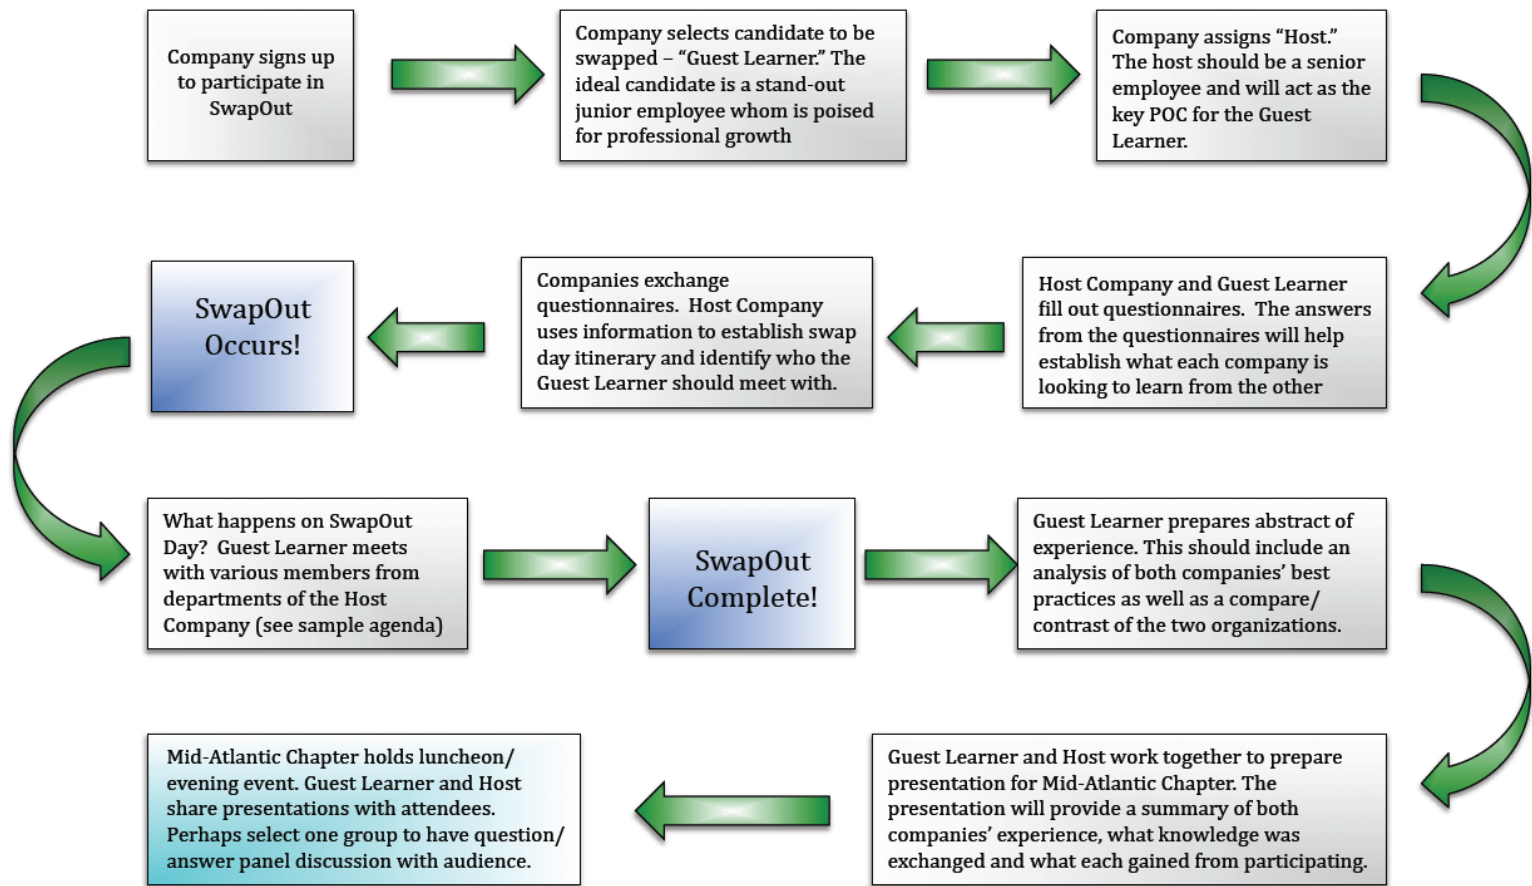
Company signs up to participate in SwapOut

Company selects candidate to be swapped – "Guest Learner." The ideal candidate is a stand-out junior employee whom is poised for professional growth

Company assigns "Host." The host should be a senior employee and will act as the key POC for the Guest Learner.

Host Company and Guest Learner fill out questionnaires. The answers from the questionnaires will help establish what each company is looking to learn from the other

Companies exchange questionnaires. Host Company uses information to establish swap day itinerary and identify who the Guest Learner should meet with.

SwapOut Occurs!

What happens on SwapOut Day? Guest Learner meets with various members from departments of the Host Company (see sample agenda)

SwapOut Complete!

Guest Learner prepares abstract of experience. This should include an analysis of both companies' best practices as well as a compare/ contrast of the two organizations.

Guest Learner and Host work together to prepare presentation for Mid-Atlantic Chapter. The presentation will provide a summary of both companies' experience, what knowledge was exchanged and what each gained from participating.

Mid-Atlantic Chapter holds luncheon/ evening event. Guest Learner and Host share presentations with attendees. Perhaps select one group to have question/ answer panel discussion with audience.